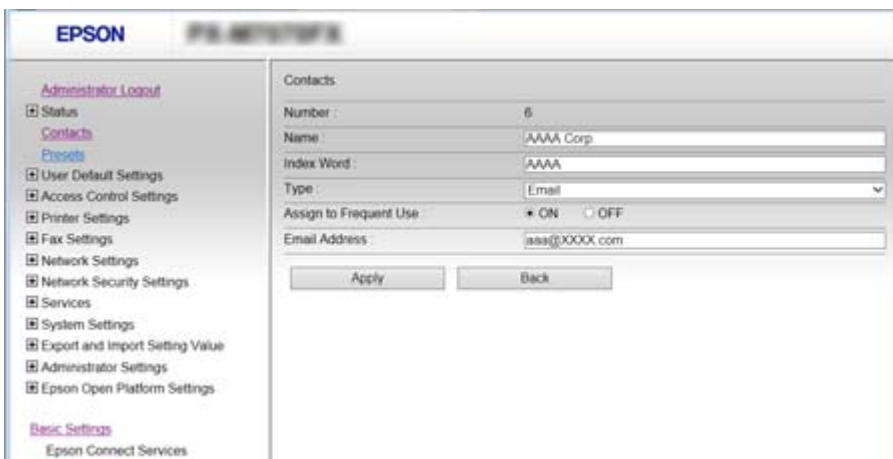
EPSON

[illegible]

Administrator Logout
⊞ Status
Contacts
Presets
⊞ User Default Settings
⊞ Access Control Settings
⊞ Printer Settings
⊞ Fax Settings
⊞ Network Settings
⊞ Network Security Settings
⊞ Services
⊞ System Settings
⊞ Export and Import Setting Value
⊞ Administrator Settings
⊞ Epson Open Platform Settings

Basic Settings
Epson Connect Services

Contacts

| | |
|---|---|
| Number : | 6 |
| Name : | AAAA Corp |
| Index Word : | AAAA |
| Type : | Email |
| Assign to Frequent Use : | ● ON ○ OFF |
| Email Address : | aaa@XXXX.com |

Apply Back